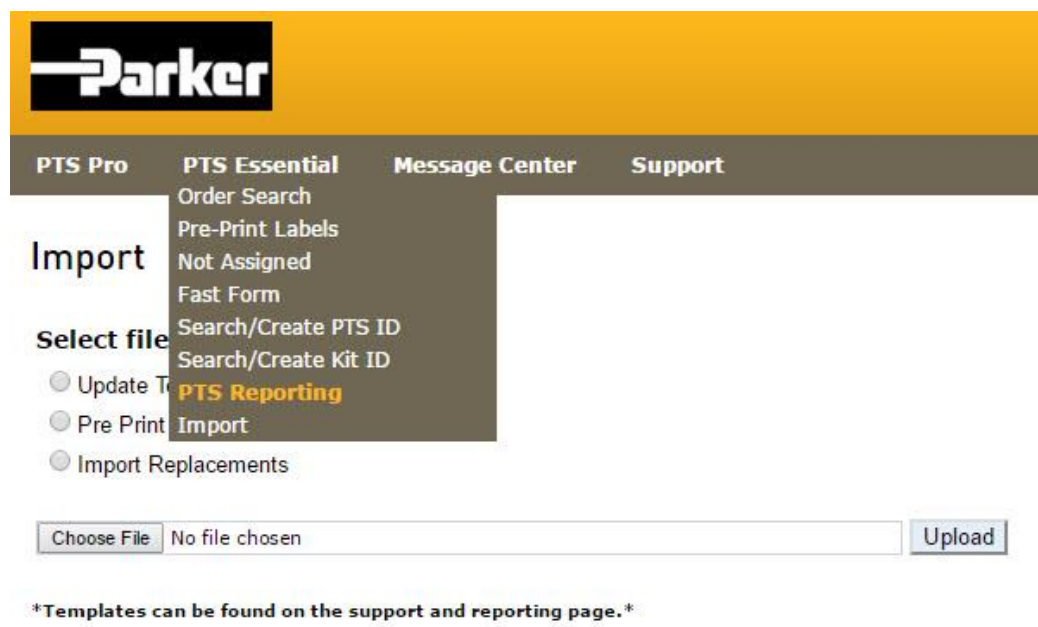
Parker

PTS Pro PTS Essential Message Center Support

Order Search
Pre-Print Labels
Not Assigned
Fast Form
Search/Create PTS ID
Search/Create Kit ID
PTS Reporting
Import

Import

Select file

Update T

Pre Print

Import Replacements

Choose File No file chosen Upload

*Templates can be found on the support and reporting page.*